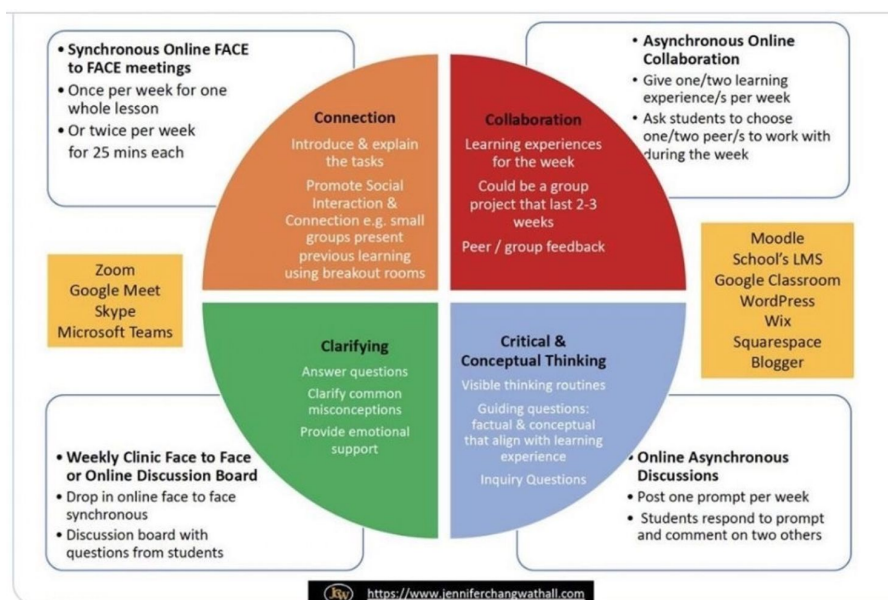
• Synchronous Online FACE to FACE meetings
• Once per week for one whole lesson
• Or twice per week for 25 mins each

• Asynchronous Online Collaboration
• Give one/two learning experience/s per week
• Ask students to choose one/two peer/s to work with during the week

Connection
Introduce & explain the tasks
Promote Social Interaction & Connection e.g. small groups present previous learning using breakout rooms

Collaboration
Learning experiences for the week
Could be a group project that last 2-3 weeks
Peer / group feedback

Zoom
Google Meet
Skype
Microsoft Teams

Moodle
School's LMS
Google Classroom
WordPress
Wix
Squarespace
Blogger

Clarifying
Answer questions
Clarify common misconceptions
Provide emotional support

Critical & Conceptual Thinking
Visible thinking routines
Guiding questions: factual & conceptual that align with learning experience
Inquiry Questions

• Weekly Clinic Face to Face or Online Discussion Board
• Drop in online face to face synchronous
• Discussion board with questions from students

• Online Asynchronous Discussions
• Post one prompt per week
• Students respond to prompt and comment on two others

JCW https://www.jenniferchangwathall.com